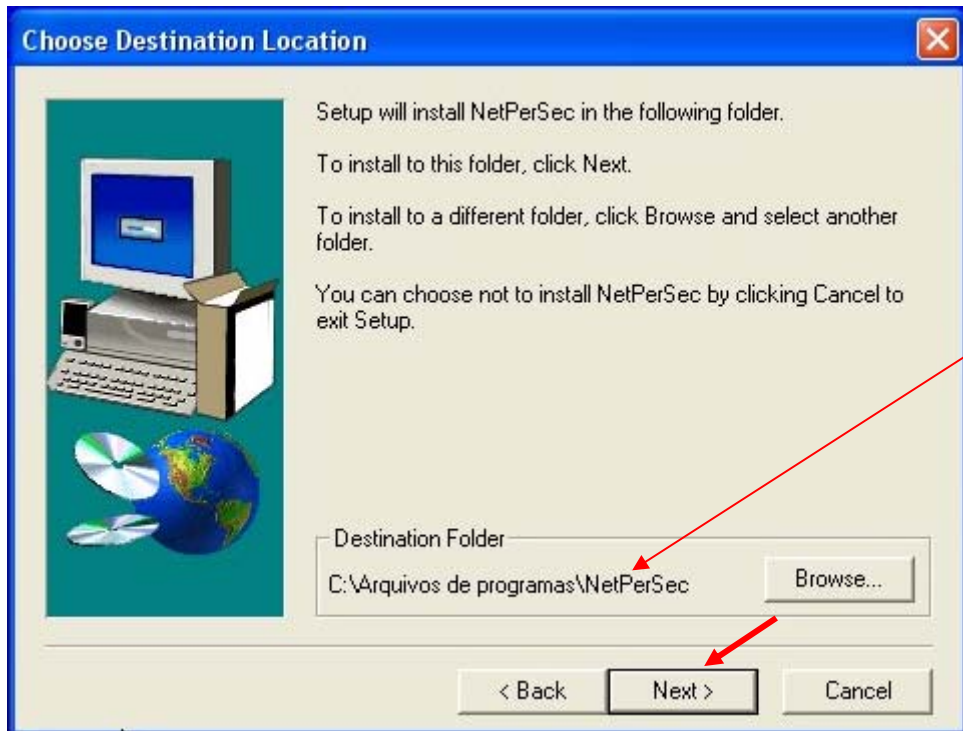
Choose Destination Location

Setup will install NetPerSec in the following folder.

To install to this folder, click Next.

To install to a different folder, click Browse and select another folder.

You can choose not to install NetPerSec by clicking Cancel to exit Setup.

Destination Folder

C:\Arquivos de programas\NetPerSec

Browse...

< Back

Next >

Cancel